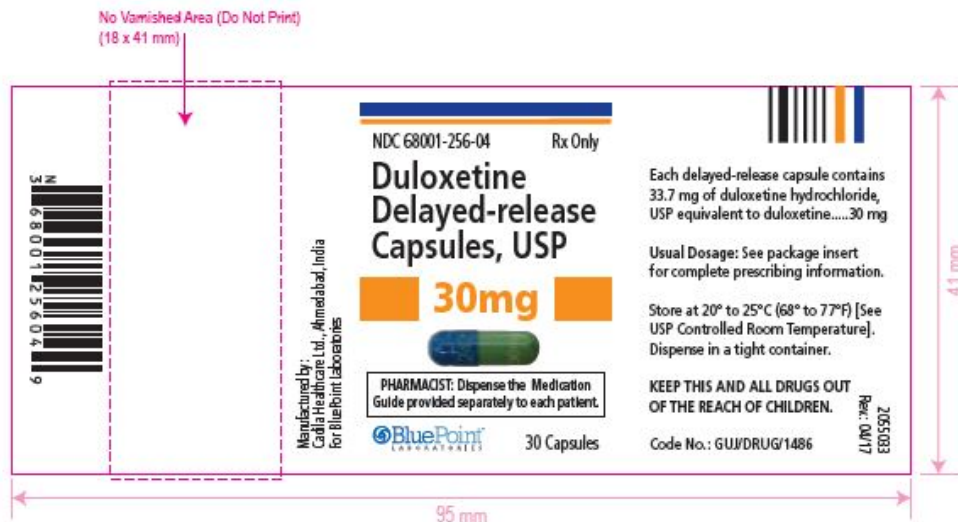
No Varnished Area (Do Not Print)
(18 x 41 mm)

N 3 68001 25604 9

Manufactured by:
Cadila Healthcare Ltd., Ahmedabad, India
For BluePoint Laboratories

NDC 68001-256-04 Rx Only

Duloxetine Delayed-release Capsules, USP

30mg

PHARMACIST: Dispense the Medication Guide provided separately to each patient.

BluePoint LABORATORIES

30 Capsules

Each delayed-release capsule contains 33.7 mg of duloxetine hydrochloride, USP equivalent to duloxetine.....30 mg

Usual Dosage: See package insert for complete prescribing information.

Store at 20° to 25°C (68° to 77°F) [See USP Controlled Room Temperature]. Dispense in a tight container.

KEEP THIS AND ALL DRUGS OUT OF THE REACH OF CHILDREN.

Code No.: GUJ/DRUG/1486

2055033
Rev.: 04/17

41 mm

95 mm